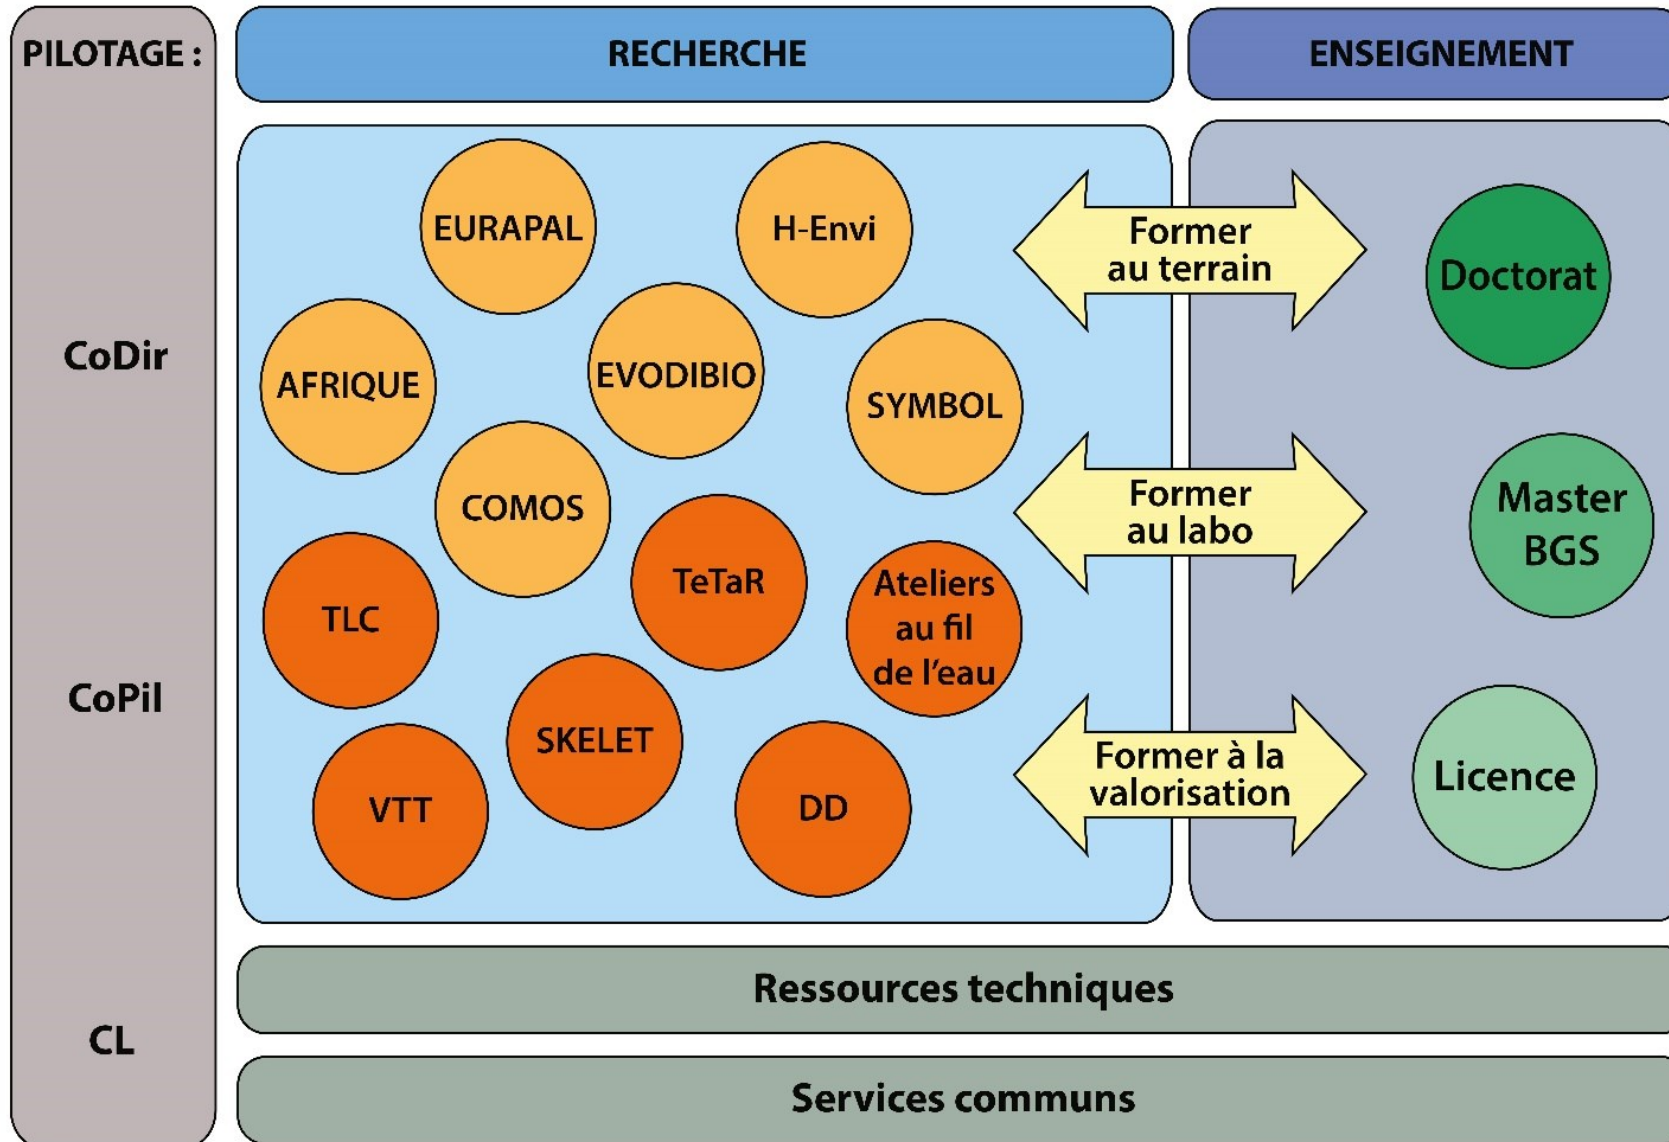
PILOTAGE :

CoDir

CoPil

CL

RECHERCHE

ENSEIGNEMENT

EURAPAL

H-Envi

AFRIQUE

EVODIBIO

SYMBOL

COMOS

TeTaR

TLC

Ateliers au fil de l'eau

SKELET

VTT

DD

Former au terrain

Former au labo

Former à la valorisation

Doctorat

Master BGS

Licence

Ressources techniques

Services communs